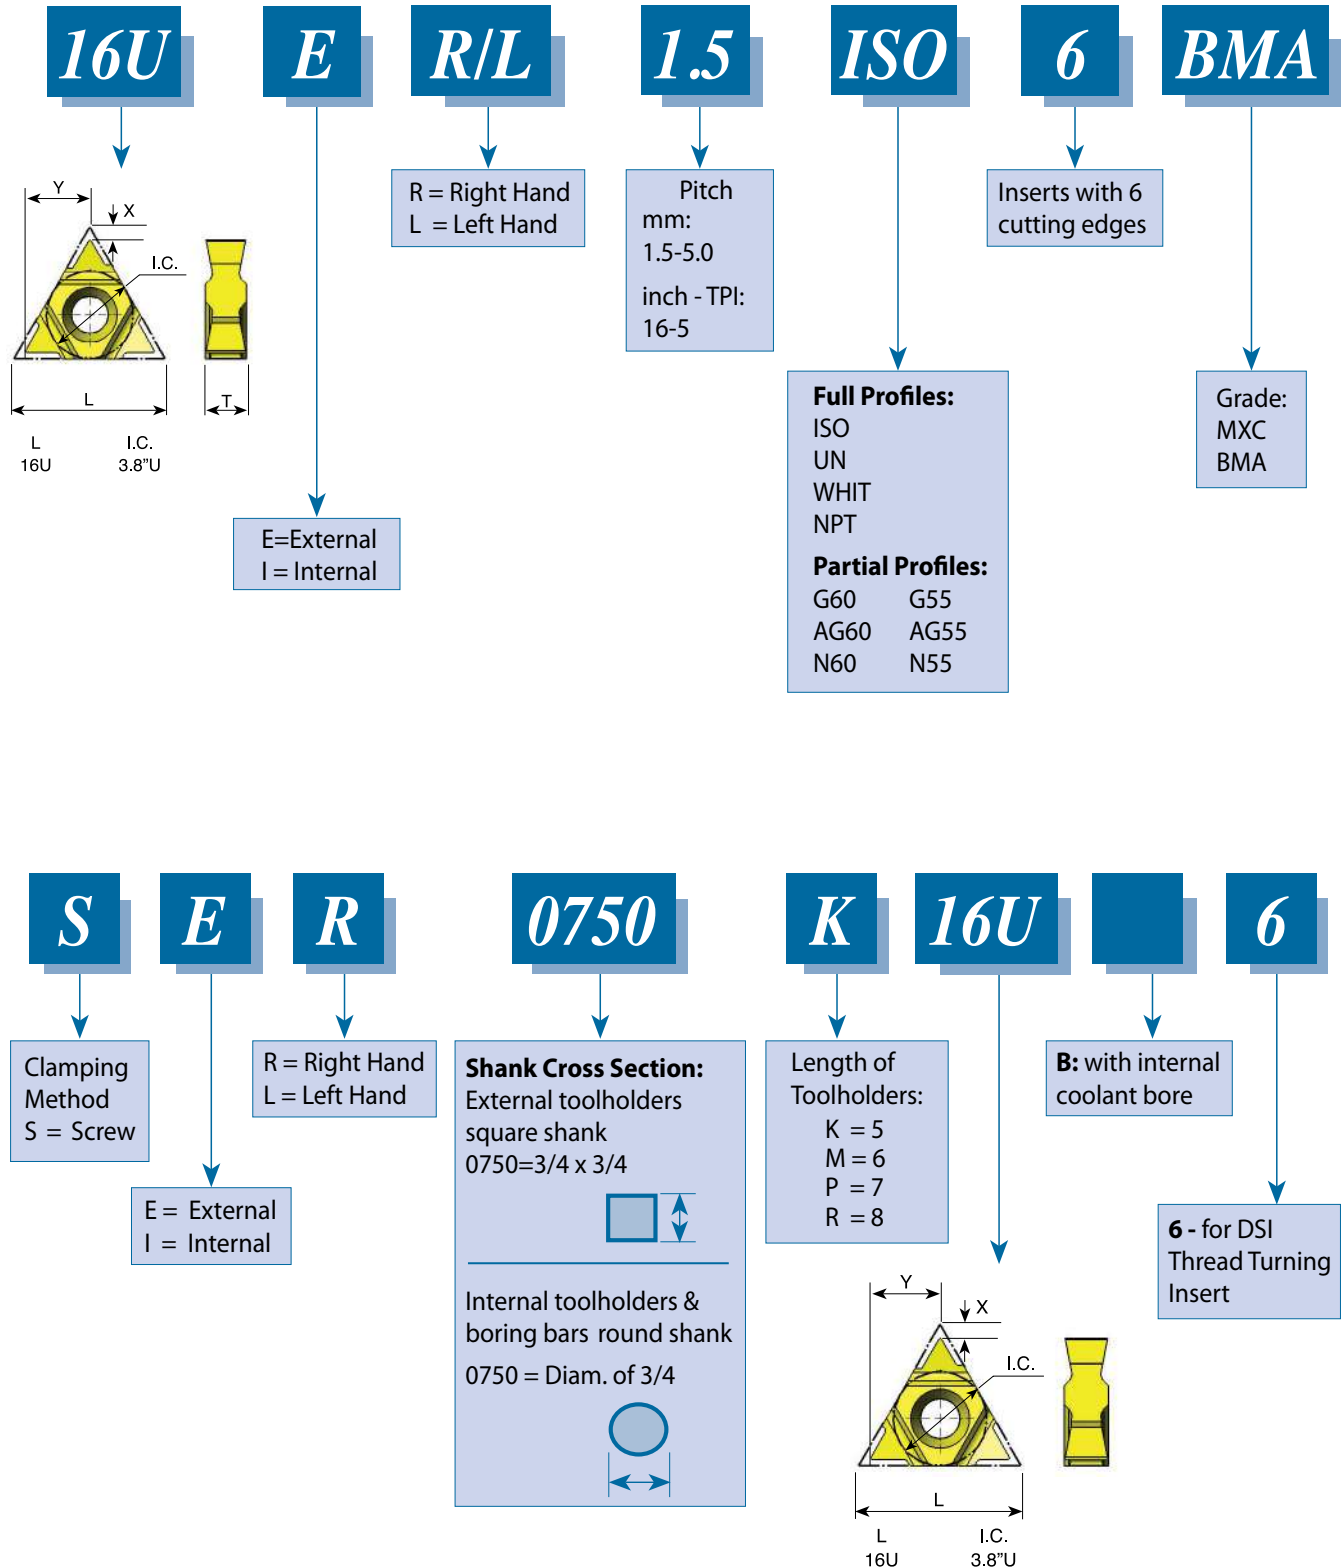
16U E R/L 1.5 ISO 6 BMA

Y
X
I.C.
L
T

| L | I.C. |
|---|---|
| 16U | 3.8"U |

E=External
I = Internal

R = Right Hand
L = Left Hand

Pitch
mm:
1.5-5.0

inch - TPI:
16-5

**Full Profiles:**
ISO
UN
WHIT
NPT

**Partial Profiles:**

| | |
|---|---|
| G60 | G55 |
| AG60 | AG55 |
| N60 | N55 |

Inserts with 6 cutting edges

Grade:
MXC
BMA

S E R 0750 K 16U 6

Clamping Method
S = Screw

E = External
I = Internal

R = Right Hand
L = Left Hand

**Shank Cross Section:**
External toolholders square shank
0750=3/4 x 3/4

Internal toolholders & boring bars round shank
0750 = Diam. of 3/4

Length of Toolholders:
K = 5
M = 6
P = 7
R = 8

**B:** with internal coolant bore

**6** - for DSI Thread Turning Insert

Y
X
I.C.
L

| L | I.C. |
|---|---|
| 16U | 3.8"U |